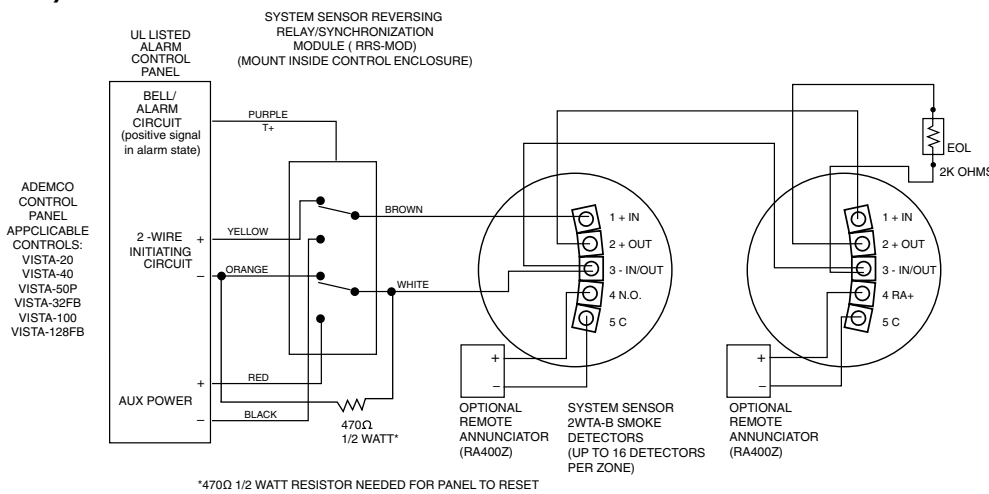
SYSTEM SENSOR REVERSING RELAY/SYNCHRONIZATION MODULE ( RRS-MOD) (MOUNT INSIDE CONTROL ENCLOSURE)

UL LISTED ALARM CONTROL PANEL

BELL/ ALARM CIRCUIT (positive signal in alarm state)

PURPLE
T+

ADEMCO CONTROL PANEL APPCLICABLE CONTROLS: VISTA-20 VISTA-40 VISTA-50P VISTA-32FB VISTA-100 VISTA-128FB

2 -WIRE INITIATING CIRCUIT
+
–

YELLOW
ORANGE
BROWN
WHITE

1 + IN
2 + OUT
3 - IN/OUT
4 N.O.
5 C

EOL
2K OHMS

1 + IN
2 + OUT
3 - IN/OUT
4 RA+
5 C

AUX POWER
+
–
RED
BLACK

470Ω
1/2 WATT*

+
–

OPTIONAL REMOTE ANNUNCIATOR (RA400Z)

SYSTEM SENSOR 2WTA-B SMOKE DETECTORS (UP TO 16 DETECTORS PER ZONE)

+
–

OPTIONAL REMOTE ANNUNCIATOR (RA400Z)

*470Ω 1/2 WATT RESISTOR NEEDED FOR PANEL TO RESET